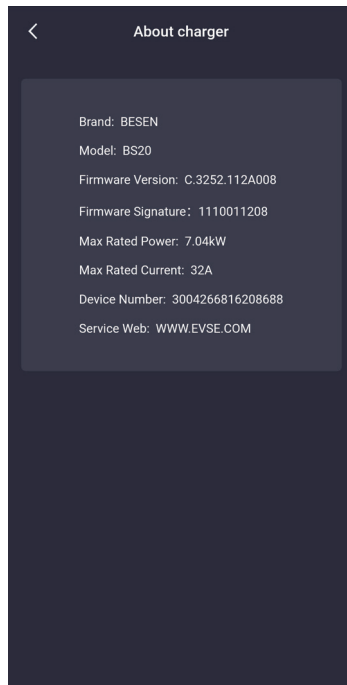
<

About charger

Brand: BESEN

Model: BS20

Firmware Version: C.3252.112A008

Firmware Signature：1110011208

Max Rated Power: 7.04kW

Max Rated Current: 32A

Device Number: 3004266816208688

Service Web: WWW.EVSE.COM